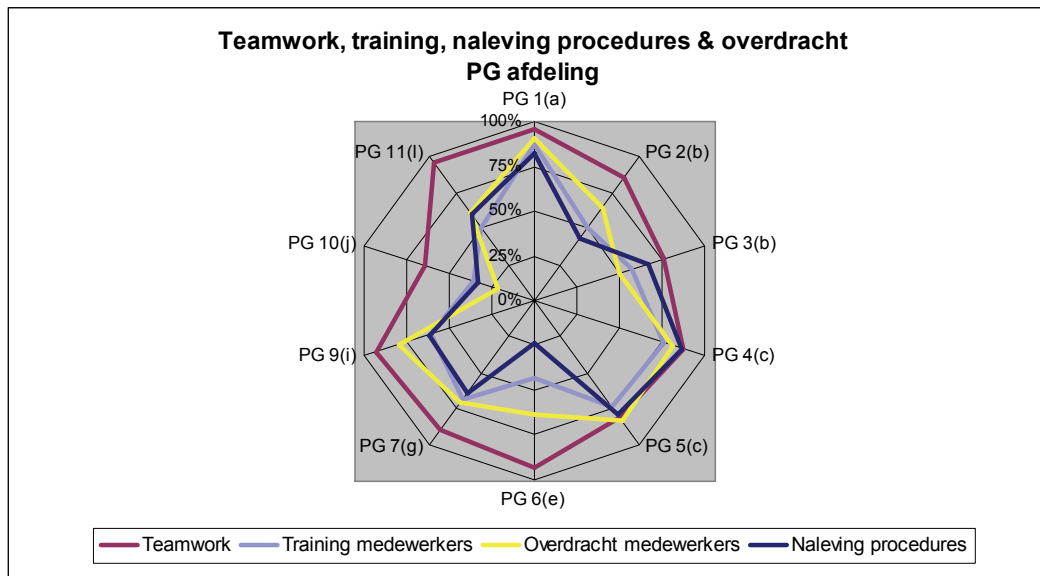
Teamwork, training, naleving procedures & overdracht
PG afdeling

PG 1(a)
PG 2(b)
PG 3(b)
PG 4(c)
PG 5(c)
PG 6(e)
PG 7(g)
PG 9(i)
PG 10(j)
PG 11(l)

100%
75%
50%
25%
0%

Teamwork
Training medewerkers
Overdracht medewerkers
Naleving procedures